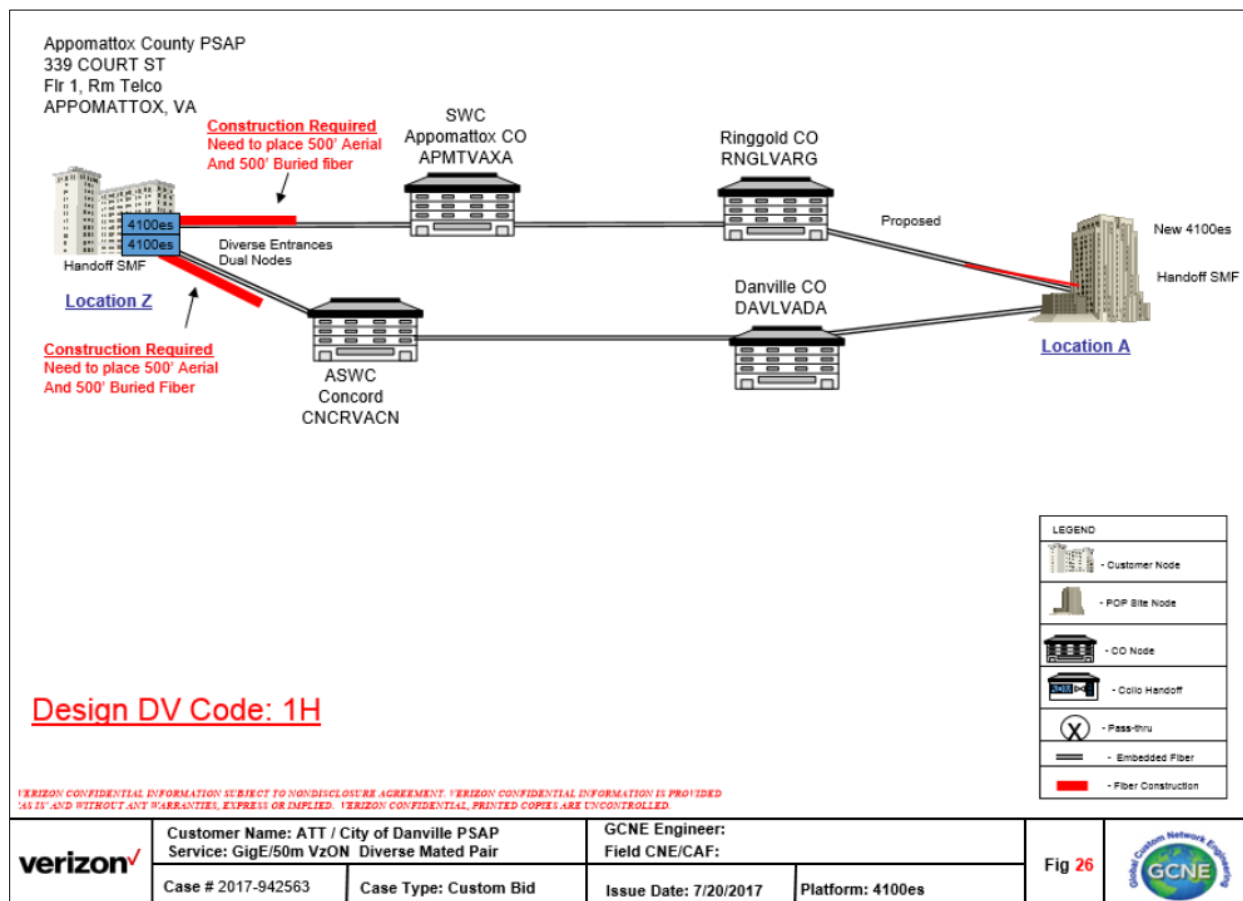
Appomattox County PSAP
339 COURT ST
Flr 1, Rm Telco
APPOMATTOX, VA

Construction Required
Need to place 500' Aerial
And 500' Buried fiber

SWC
Appomattox CO
APMTVAXA

Ringgold CO
RNGLVARG

4100es
4100es
Handoff SMF

Diverse Entrances
Dual Nodes

Proposed

New 4100es

Handoff SMF

Location Z

Danville CO
DAVLVADA

Location A

Construction Required
Need to place 500' Aerial
And 500' Buried Fiber

ASWC
Concord
CNCRVACN

LEGEND
- Customer Node
- POP Site Node
- CO Node
- Collo Handoff
- Pass-thru
- Embedded Fiber
- Fiber Construction

Design DV Code: 1H

VERIZON CONFIDENTIAL INFORMATION SUBJECT TO NONDISCLOSURE AGREEMENT. VERIZON CONFIDENTIAL INFORMATION IS PROVIDED 'AS IS' AND WITHOUT ANY WARRANTIES, EXPRESS OR IMPLIED. VERIZON CONFIDENTIAL, PRINTED COPIES ARE UNCONTROLLED.

| verizon✓ | Customer Name: ATT / City of Danville PSAP<br>Service: GigE/50m VzON Diverse Mated Pair | | GCNE Engineer:<br>Field CNE/CAF: | | Fig 26 | Global Custom Network Engineering GCNE |
|---|---|---|---|---|---|---|
| | Case # 2017-942563 | Case Type: Custom Bid | Issue Date: 7/20/2017 | Platform: 4100es | | |